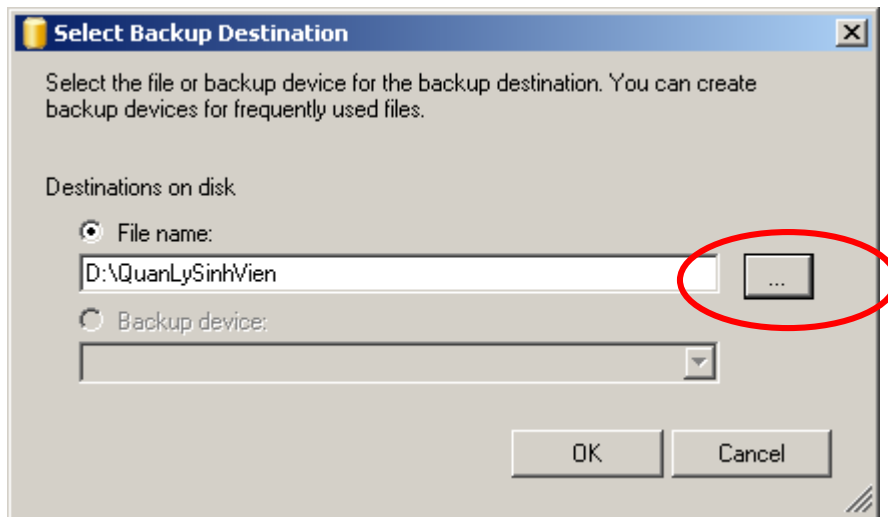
Select Backup Destination

Select the file or backup device for the backup destination. You can create backup devices for frequently used files.

Destinations on disk

File name:

D:\QuanLySinhVien

...

Backup device:

OK

Cancel